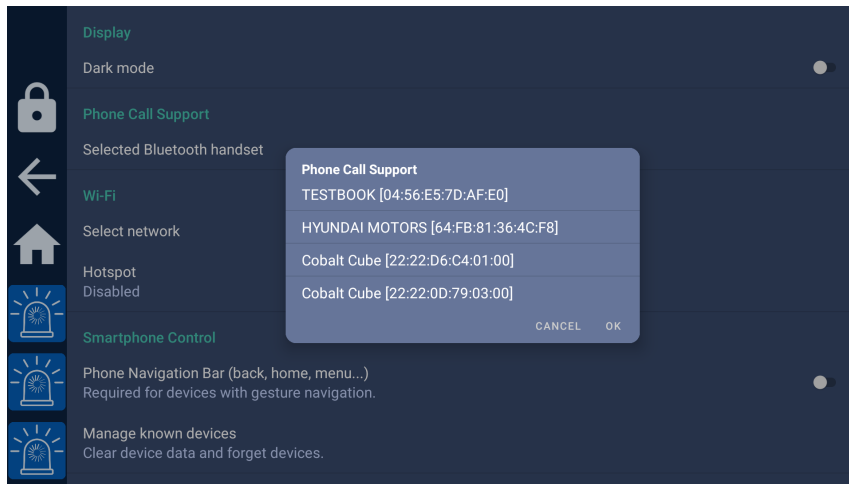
Display

Dark mode

Phone Call Support

Selected Bluetooth handset

Wi-Fi

Select network

Hotspot
Disabled

Smartphone Control

Phone Navigation Bar (back, home, menu...)
Required for devices with gesture navigation.

Manage known devices
Clear device data and forget devices.

Phone Call Support

TESTBOOK [04:56:E5:7D:AF:E0]

HYUNDAI MOTORS [64:FB:81:36:4C:F8]

Cobalt Cube [22:22:D6:C4:01:00]

Cobalt Cube [22:22:0D:79:03:00]

CANCEL OK